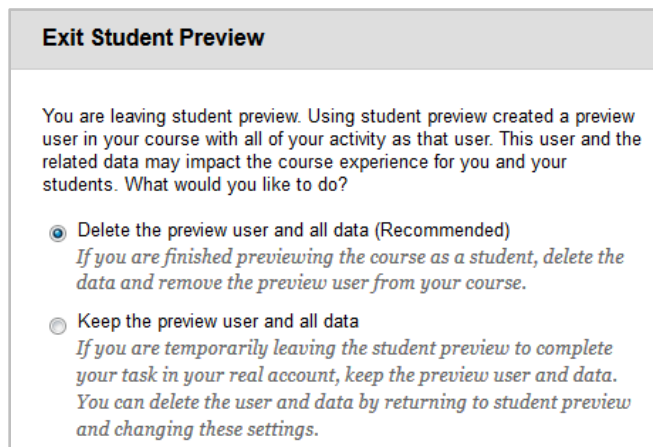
Exit Student Preview

You are leaving student preview. Using student preview created a preview user in your course with all of your activity as that user. This user and the related data may impact the course experience for you and your students. What would you like to do?

Delete the preview user and all data (Recommended)
If you are finished previewing the course as a student, delete the data and remove the preview user from your course.

Keep the preview user and all data
If you are temporarily leaving the student preview to complete your task in your real account, keep the preview user and data. You can delete the user and data by returning to student preview and changing these settings.